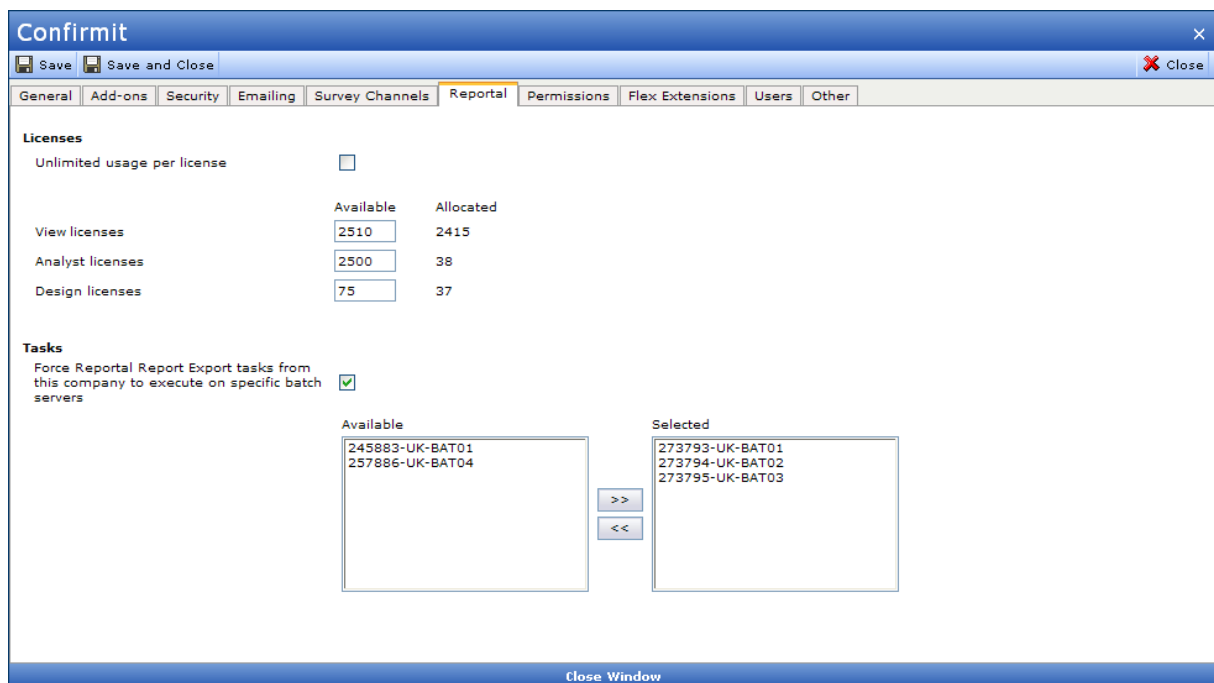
Confirmit ×

Save | Save and Close | Close

General | Add-ons | Security | Emailing | Survey Channels | Reportal | Permissions | Flex Extensions | Users | Other

Licenses

Unlimited usage per license

| | Available | Allocated |
|---|---|---|
| View licenses | 2510 | 2415 |
| Analyst licenses | 2500 | 38 |
| Design licenses | 75 | 37 |

Tasks

Force Reportal Report Export tasks from this company to execute on specific batch servers

Available
245883-UK-BAT01
257886-UK-BAT04

>>
<<

Selected
273793-UK-BAT01
273794-UK-BAT02
273795-UK-BAT03

Close Window